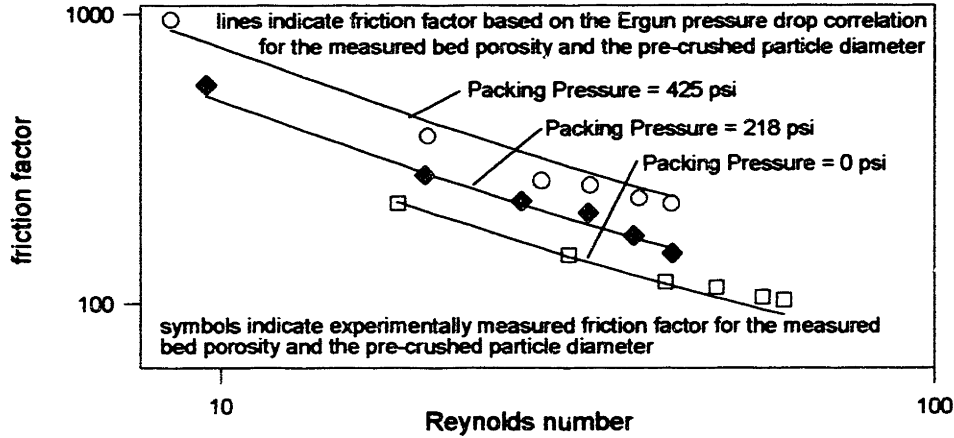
1000

100

friction factor

lines indicate friction factor based on the Ergun pressure drop correlation for the measured bed porosity and the pre-crushed particle diameter

Packing Pressure = 425 psi

Packing Pressure = 218 psi

Packing Pressure = 0 psi

symbols indicate experimentally measured friction factor for the measured bed porosity and the pre-crushed particle diameter

10

100

Reynolds number